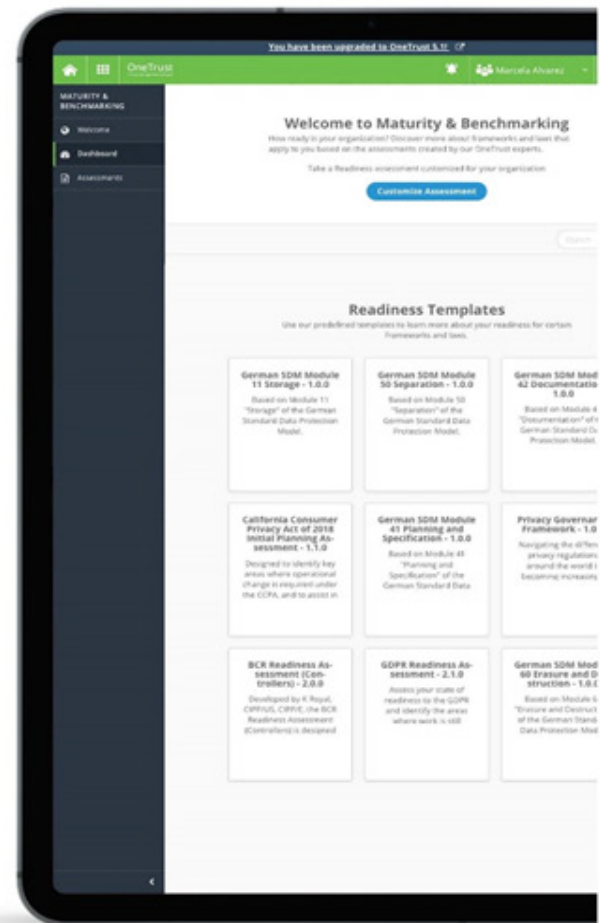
You have been upgraded to OneTrust 5.1!

OneTrust

Marcela Alvarez

MATURITY & BENCHMARKING

Welcome

Dashboard

Assessments

Welcome to Maturity & Benchmarking

How ready is your organization? Discover more about frameworks and laws that apply to you based on the assessments created by our OneTrust experts.

Take a Readiness assessment customized for your organization

Customize Assessment

Search

Readiness Templates

Use our predefined templates to learn more about your readiness for certain frameworks and laws.

German SDM Module 11 Storage - 1.0.0

Based on Module 11 "Storage" of the German Standard Data Protection Model.

German SDM Module 50 Separation - 1.0.0

Based on Module 50 "Separation" of the German Standard Data Protection Model.

German SDM Mod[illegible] 42 Documentatio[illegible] 1.0.0

Based on Module 4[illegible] "Documentation" of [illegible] German Standard D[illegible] Protection Model.

California Consumer Privacy Act of 2018 Initial Planning Assessment - 1.1.0

Designed to identify key areas where operational change is required under the CCPA, and to assist in

German SDM Module 41 Planning and Specification - 1.0.0

Based on Module 41 "Planning and Specification" of the German Standard Data

Privacy Governar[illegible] Framework - 1.0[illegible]

Navigating the differe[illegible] privacy regulations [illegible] around the world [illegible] becoming increasin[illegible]

BCR Readiness Assessment (Controllers) - 2.0.0

Developed by K Royal, CIPP/US, CIPP/E, the BCR Readiness Assessment (Controllers) is designed

GDPR Readiness Assessment - 2.1.0

Assess your state of readiness to the GDPR and identify the areas where work is still

German SDM Mod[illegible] 60 Erasure and D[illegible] struction - 1.0.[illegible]

Based on Module 6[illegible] "Erasure and Destruct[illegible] of the German Stand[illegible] Data Protection Mod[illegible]